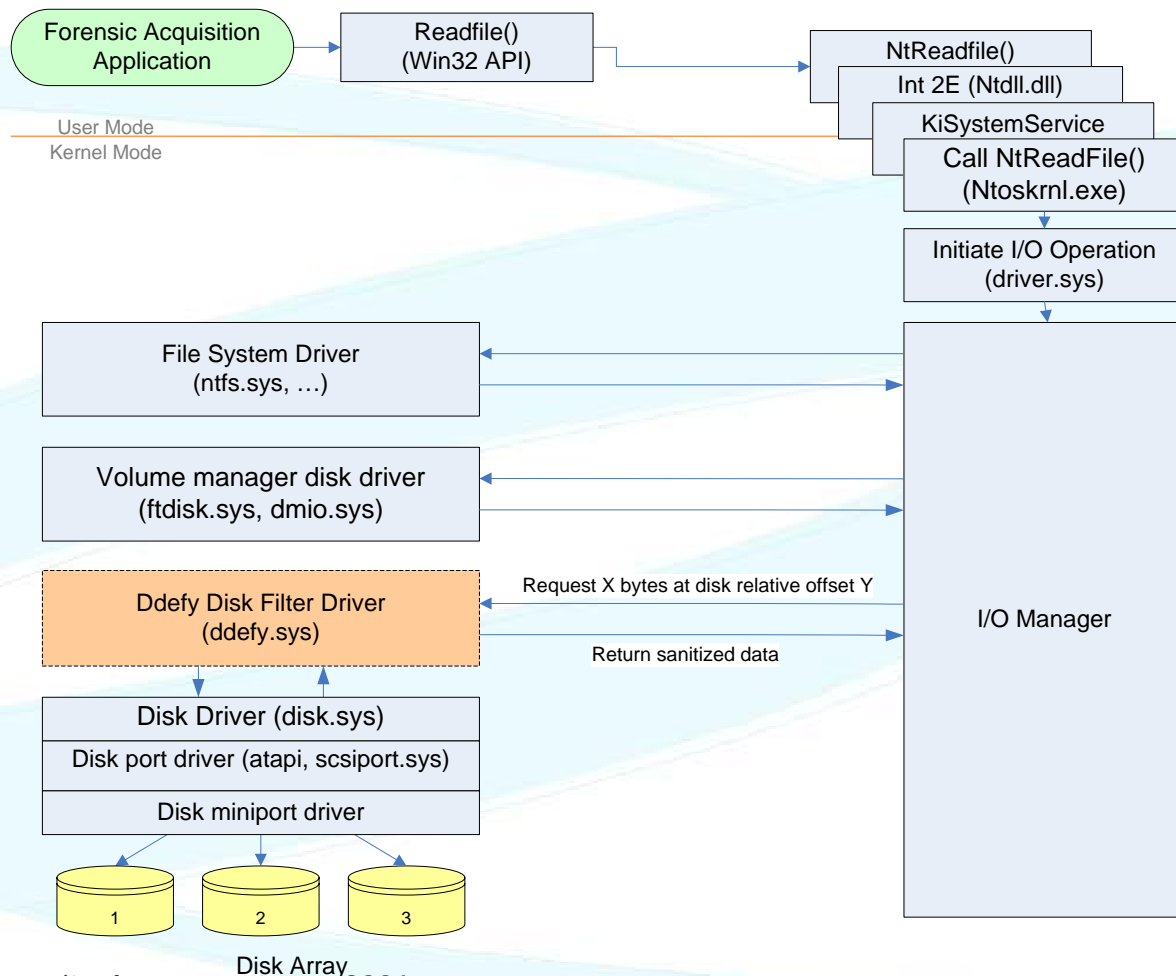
Forensic Acquisition Application

Readfile()
(Win32 API)

NtReadfile()

Int 2E (Ntdll.dll)

KiSystemService

Call NtReadFile()
(Ntoskrnl.exe)

User Mode
Kernel Mode

Initiate I/O Operation
(driver.sys)

File System Driver
(ntfs.sys, …)

Volume manager disk driver
(ftdisk.sys, dmio.sys)

Request X bytes at disk relative offset Y

Ddefy Disk Filter Driver
(ddefy.sys)

Return sanitized data

I/O Manager

Disk Driver (disk.sys)

Disk port driver (atapi, scsiport.sys)

Disk miniport driver

1

2

3

Disk Array